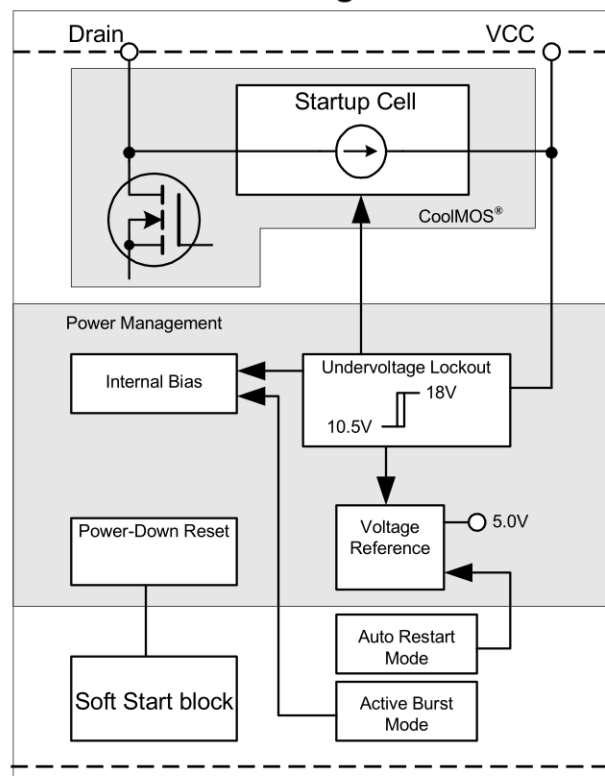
Drain

VCC

Startup Cell

CoolMOS®

Power Management

Internal Bias

Undervoltage Lockout

18V

10.5V

Power-Down Reset

Voltage Reference

5.0V

Auto Restart Mode

Soft Start block

Active Burst Mode